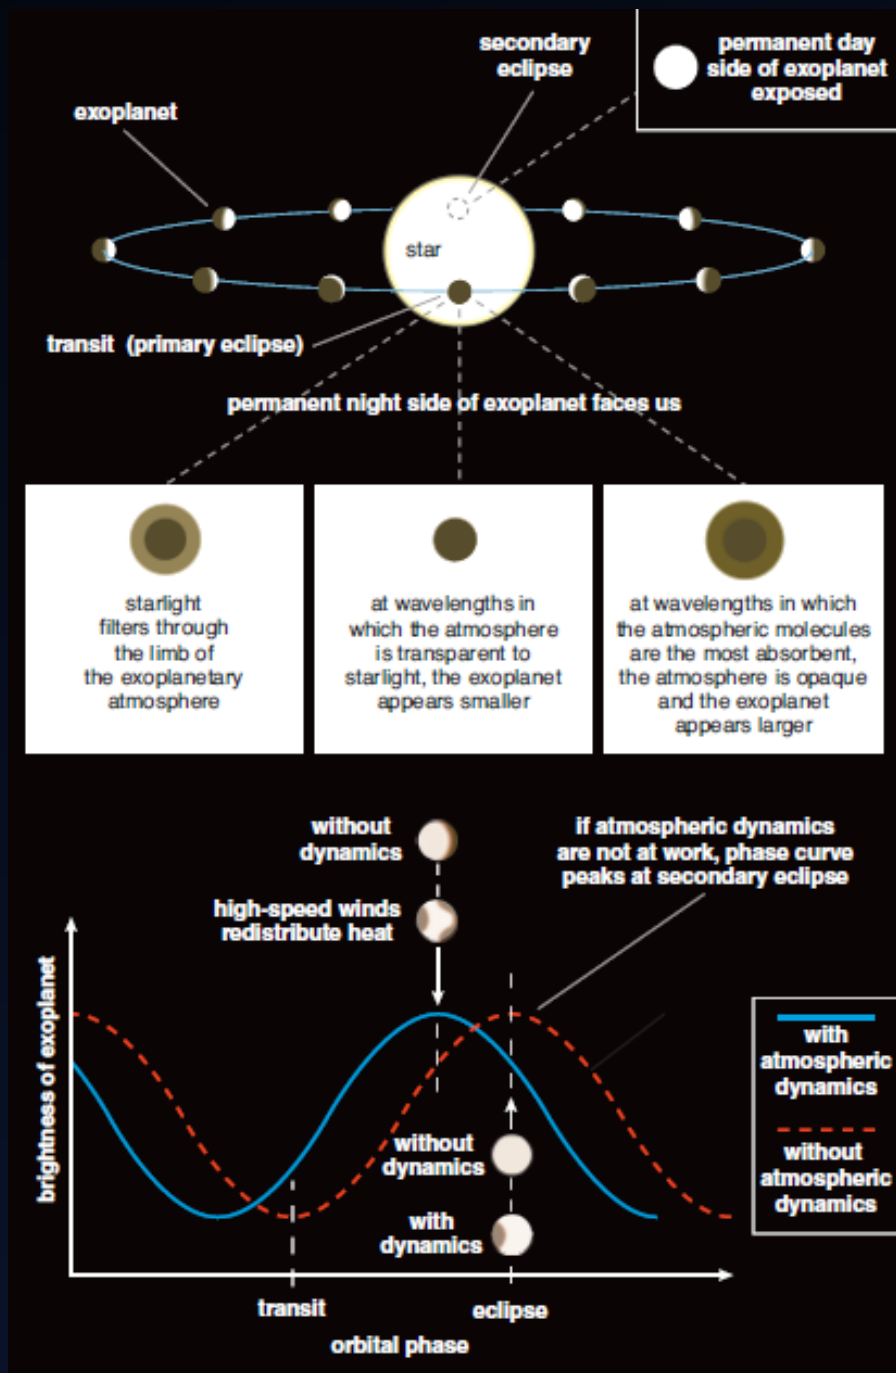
secondary eclipse

permanent day side of exoplanet exposed

exoplanet

star

transit (primary eclipse)

permanent night side of exoplanet faces us

starlight filters through the limb of the exoplanetary atmosphere

at wavelengths in which the atmosphere is transparent to starlight, the exoplanet appears smaller

at wavelengths in which the atmospheric molecules are the most absorbent, the atmosphere is opaque and the exoplanet appears larger

without dynamics

high-speed winds redistribute heat

if atmospheric dynamics are not at work, phase curve peaks at secondary eclipse

brightness of exoplanet

with atmospheric dynamics

without atmospheric dynamics

without dynamics

with dynamics

transit

eclipse

orbital phase